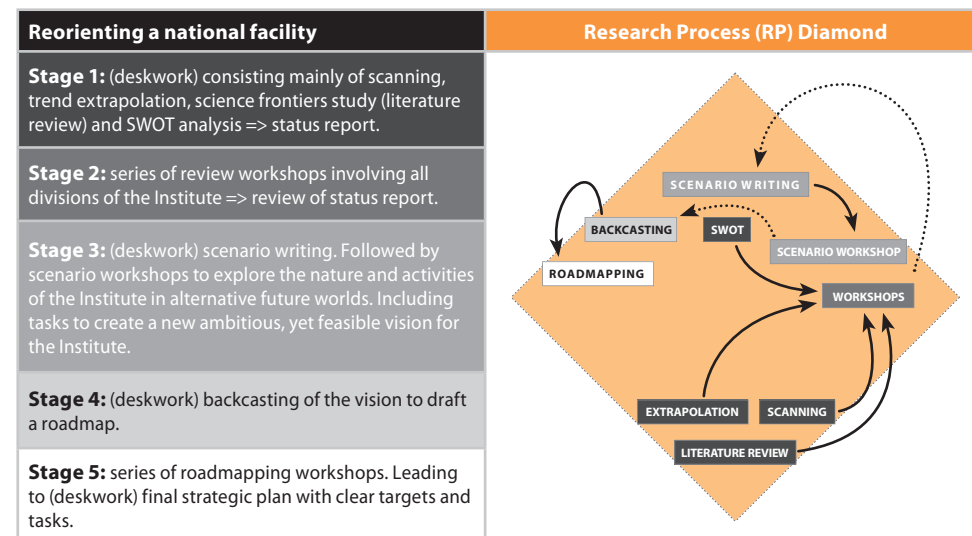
Reorienting a national facility

Research Process (RP) Diamond

Stage 1: (deskwork) consisting mainly of scanning, trend extrapolation, science frontiers study (literature review) and SWOT analysis => status report.

Stage 2: series of review workshops involving all divisions of the Institute => review of status report.

Stage 3: (deskwork) scenario writing. Followed by scenario workshops to explore the nature and activities of the Institute in alternative future worlds. Including tasks to create a new ambitious, yet feasible vision for the Institute.

Stage 4: (deskwork) backcasting of the vision to draft a roadmap.

Stage 5: series of roadmapping workshops. Leading to (deskwork) final strategic plan with clear targets and tasks.

SCENARIO WRITING
BACKCASTING
SWOT
SCENARIO WORKSHOP
ROADMAPPING
WORKSHOPS
EXTRAPOLATION
SCANNING
LITERATURE REVIEW